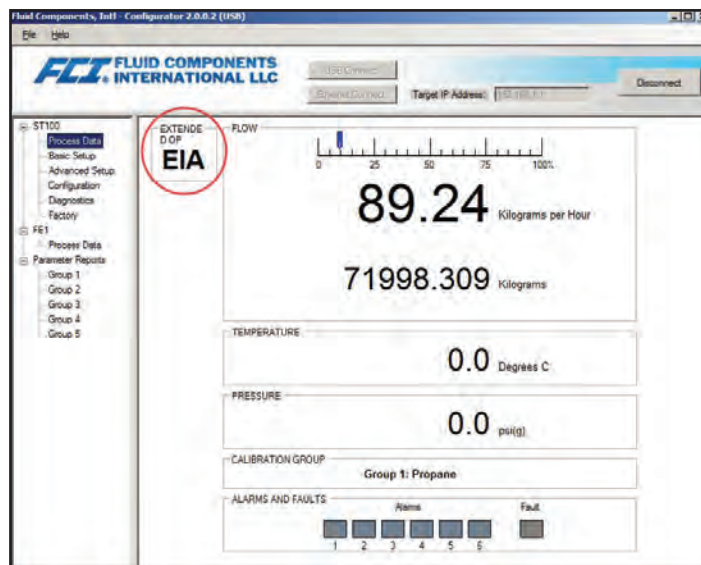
Fluid Components, Intl - Configurator 2.0.0.2 (USB)

File Help

FCI FLUID COMPONENTS INTERNATIONAL LLC

USB Connect

Ethernet Connect

Target IP Address: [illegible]

Disconnect

ST100
Process Data
Basic Setup
Advanced Setup
Configuration
Diagnostics
Factory
FE1
Process Data
Parameter Reports
Group 1
Group 2
Group 3
Group 4
Group 5

EXTENDED OP

EIA

FLOW

0 25 50 75 100%

89.24 Kilograms per Hour

71998.309 Kilograms

TEMPERATURE

0.0 Degrees C

PRESSURE

0.0 psi(g)

CALIBRATION GROUP

Group 1: Propane

ALARMS AND FAULTS

Alarms

Fault

1 2 3 4 5 6